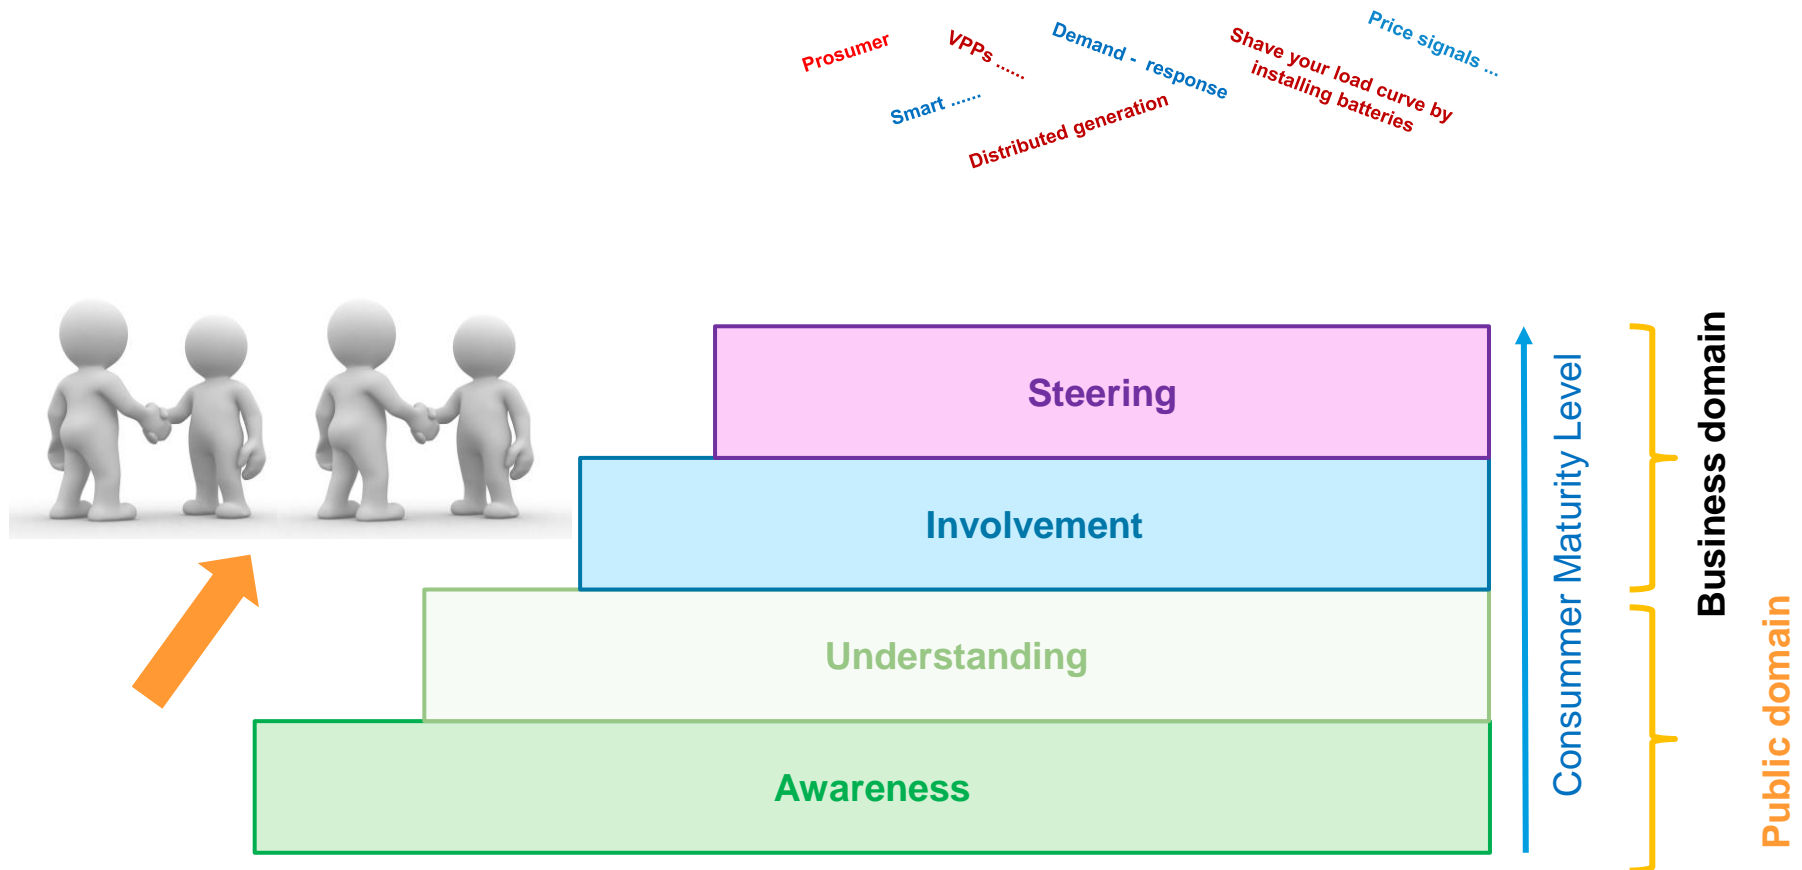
Prosumer

VPPs ......

Demand - response

Shave your load curve by installing batteries

Price signals ...

Smart ......

Distributed generation

Steering

Involvement

Understanding

Awareness

Consummer Maturity Level

Business domain

Public domain